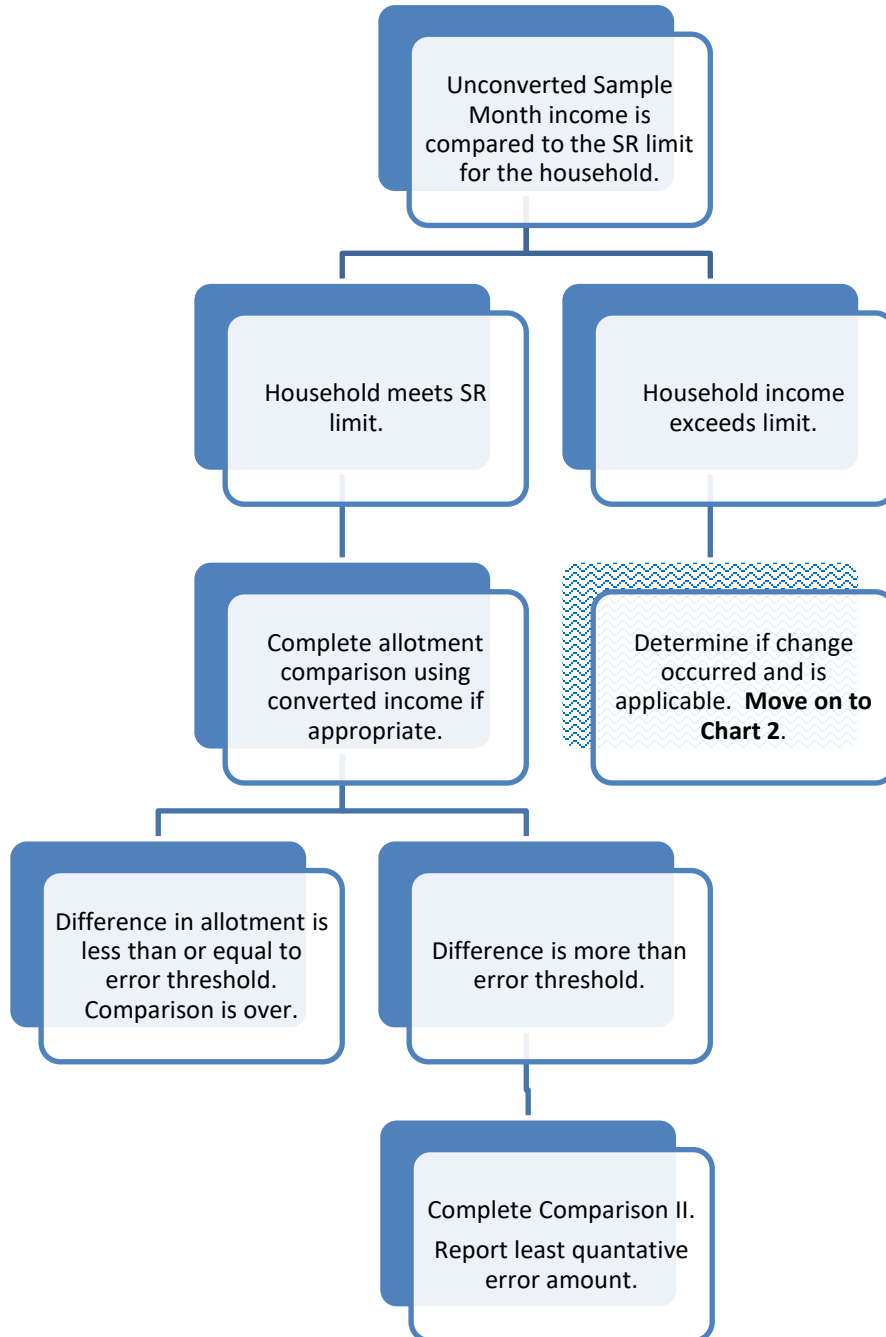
Unconverted Sample Month income is compared to the SR limit for the household.

Household meets SR limit.

Household income exceeds limit.

Complete allotment comparison using converted income if appropriate.

Determine if change occurred and is applicable. **Move on to Chart 2**.

Difference in allotment is less than or equal to error threshold. Comparison is over.

Difference is more than error threshold.

Complete Comparison II.

Report least quantative error amount.